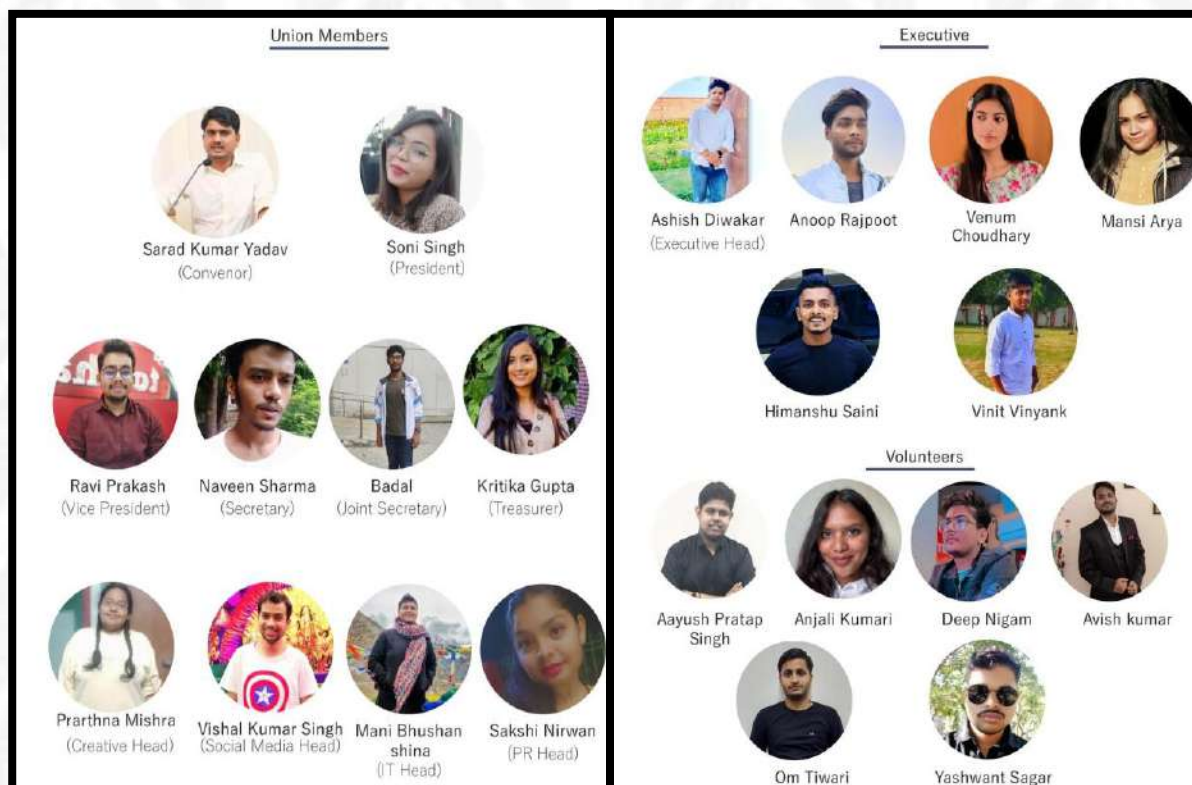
Union Members

Sarad Kumar Yadav
(Convenor)

Soni Singh
(President)

Ravi Prakash
(Vice President)

Naveen Sharma
(Secretary)

Badal
(Joint Secretary)

Kritika Gupta
(Treasurer)

Prarthna Mishra
(Creative Head)

Vishal Kumar Singh
(Social Media Head)

Mani Bhushan shina
(IT Head)

Sakshi Nirwan
(PR Head)

Executive

Ashish Diwakar
(Executive Head)

Anoop Rajpoot

Venum Choudhary

Mansi Arya

Himanshu Saini

Vinit Vinyank

Volunteers

Aayush Pratap Singh

Anjali Kumari

Deep Nigam

Avish kumar

Om Tiwari

Yashwant Sagar